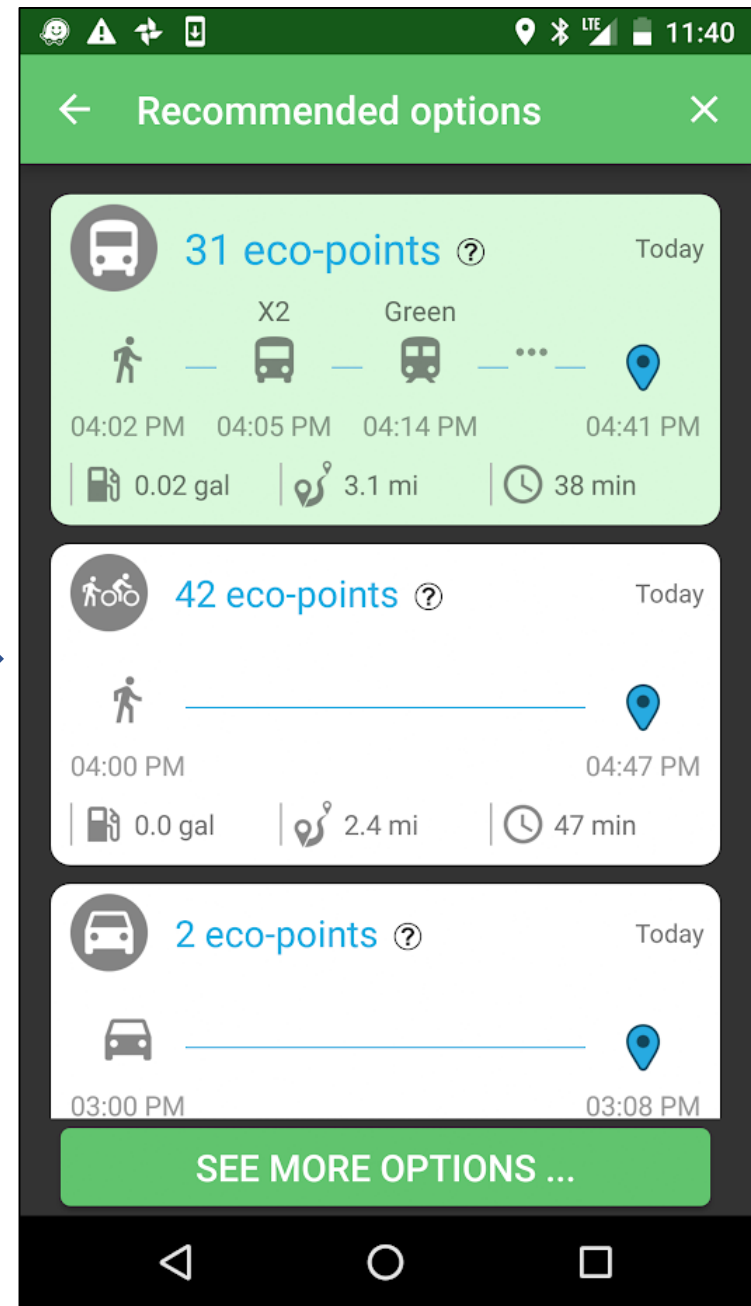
LTE 11:40

Recommended options

31 eco-points ?
Today

X2 Green

04:02 PM 04:05 PM 04:14 PM 04:41 PM

0.02 gal 3.1 mi 38 min

42 eco-points ?
Today

04:00 PM 04:47 PM

0.0 gal 2.4 mi 47 min

2 eco-points ?
Today

03:00 PM 03:08 PM

SEE MORE OPTIONS ...